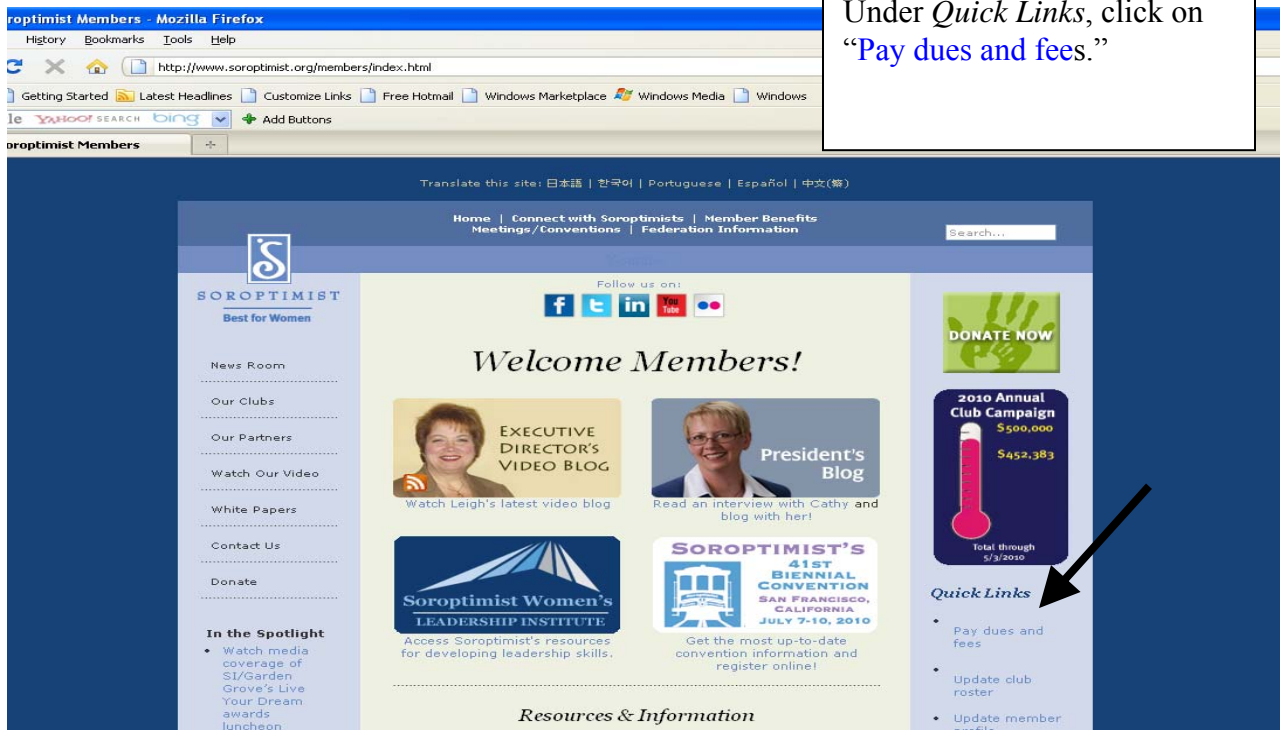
roptimist Members - Mozilla Firefox

History Bookmarks Tools Help

http://www.soroptimist.org/members/index.html

Getting Started Latest Headlines Customize Links Free Hotmail Windows Marketplace Windows Media Windows

le YAHOO! SEARCH bing Add Buttons

oroptimist Members

Under *Quick Links*, click on "Pay dues and fees."

Translate this site: 日本語 | 한국어 | Portuguese | Español | 中文(繁)

Home | Connect with Soroptimists | Member Benefits
Meetings/Conventions | Federation Information

Search...

SOROPTIMIST
Best for Women

Follow us on:

Welcome Members!

News Room

Our Clubs

Our Partners

Watch Our Video

White Papers

Contact Us

Donate

In the Spotlight

• Watch media coverage of SI/Garden Grove's Live Your Dream awards luncheon

EXECUTIVE DIRECTOR'S VIDEO BLOG

Watch Leigh's latest video blog

President's Blog

Read an interview with Cathy and blog with her!

Soroptimist Women's LEADERSHIP INSTITUTE

Access Soroptimist's resources for developing leadership skills.

SOROPTIMIST'S 41ST BIENNIAL CONVENTION SAN FRANCISCO, CALIFORNIA JULY 7-10, 2010

Get the most up-to-date convention information and register online!

Resources & Information

DONATE NOW

2010 Annual Club Campaign
$500,000
$452,383
Total through 5/3/2010

Quick Links

• Pay dues and fees

• Update club roster

• Update member